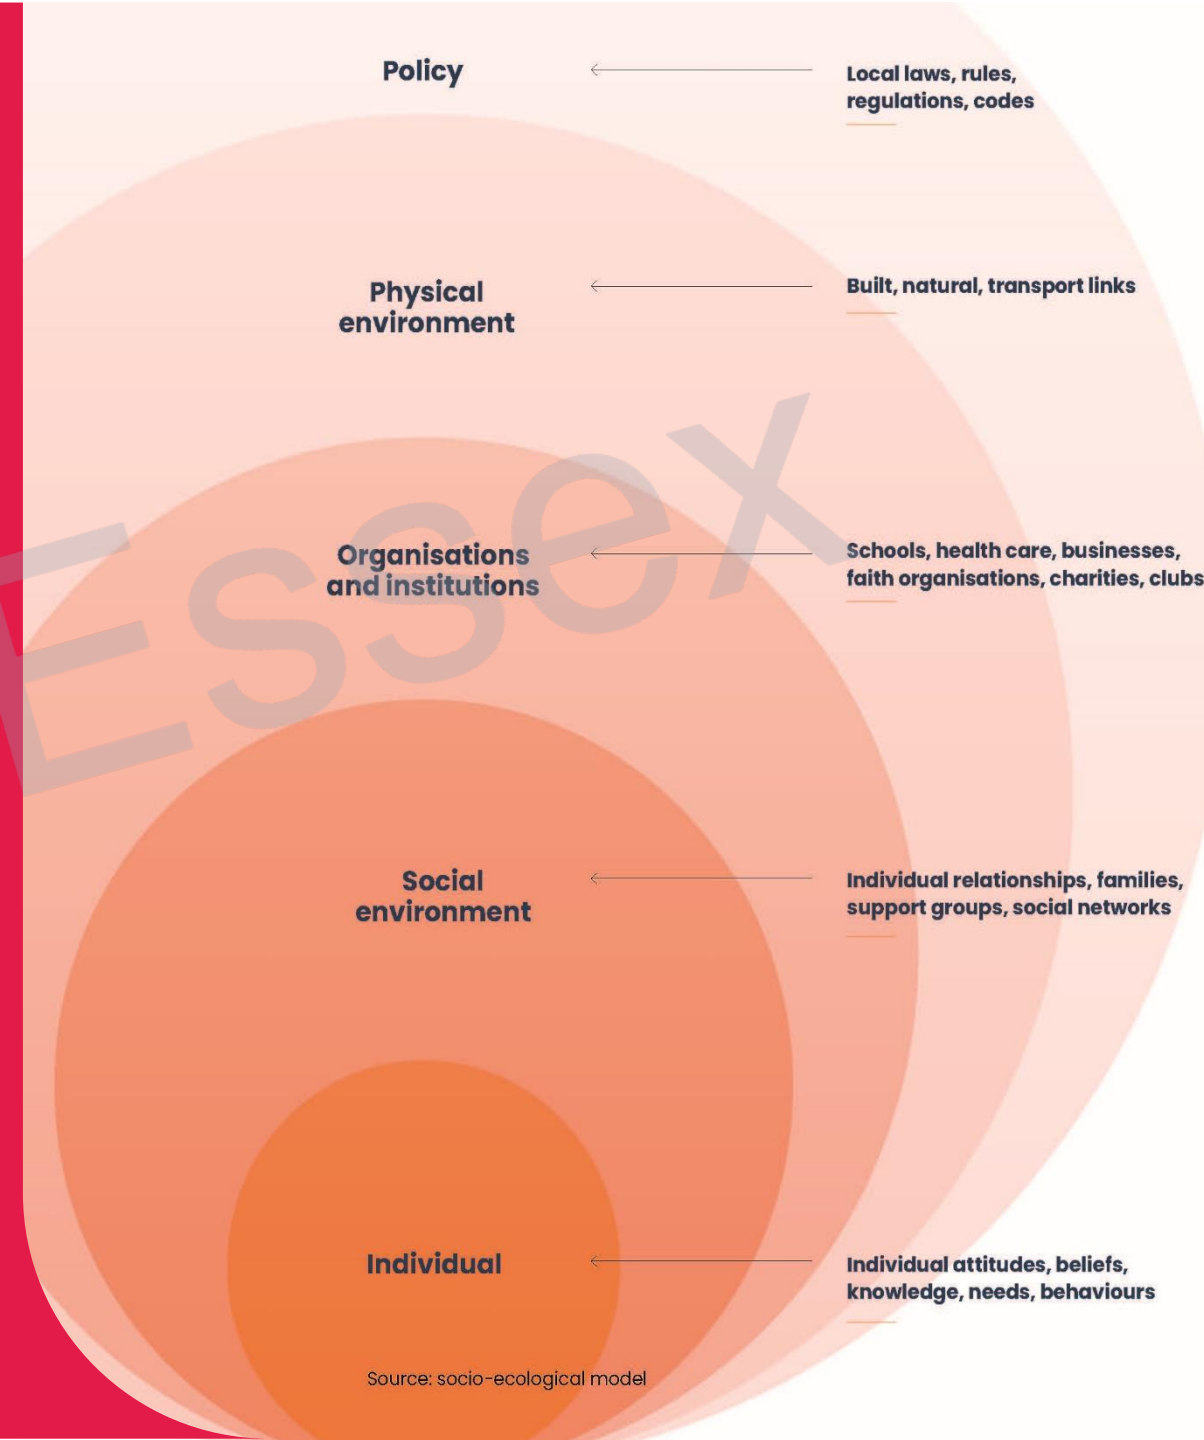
Policy

Local laws, rules, regulations, codes

Physical environment

Built, natural, transport links

Organisations and institutions

Schools, health care, businesses, faith organisations, charities, clubs

Essex

Social environment

Individual relationships, families, support groups, social networks

Individual

Individual attitudes, beliefs, knowledge, needs, behaviours

Source: socio-ecological model